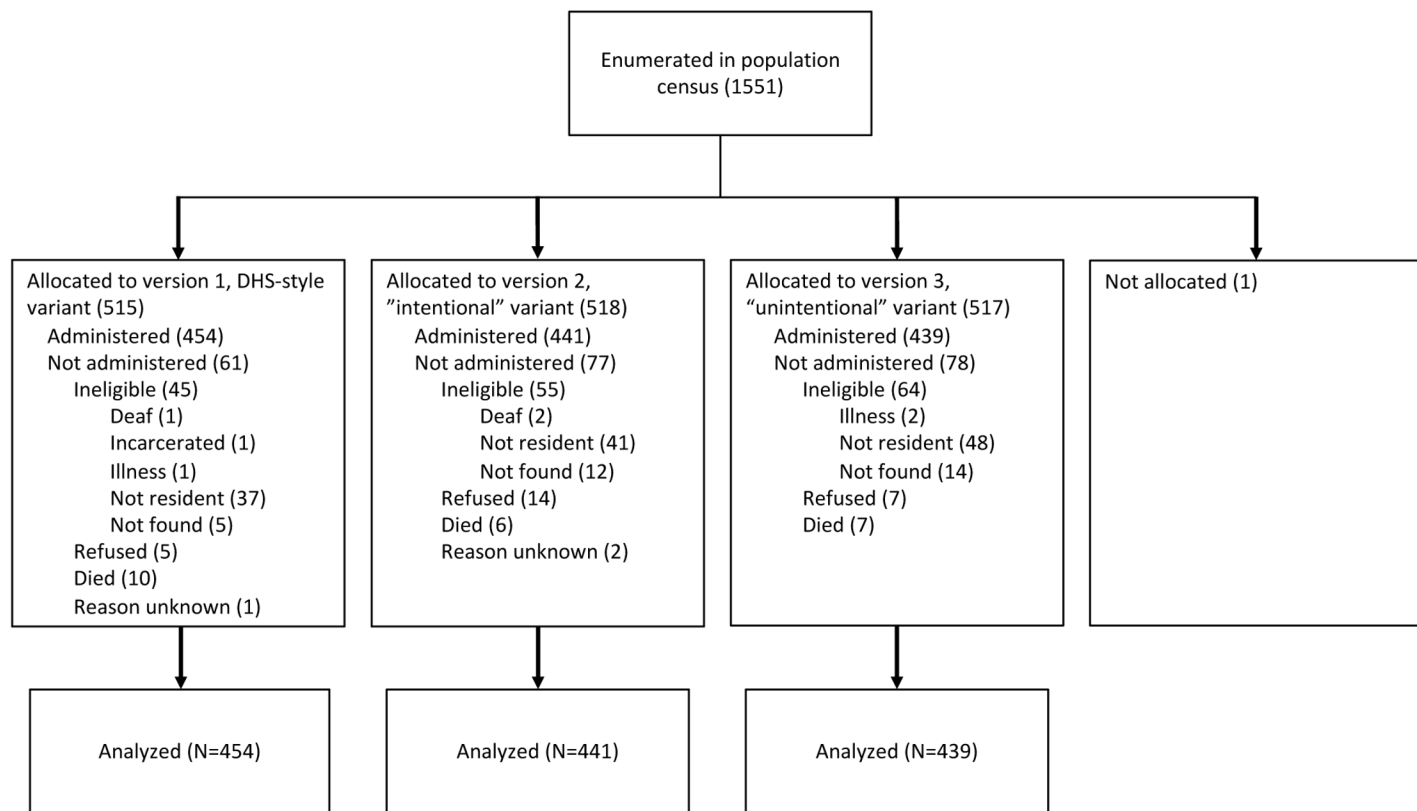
Enumerated in population census (1551)

Allocated to version 1, DHS-style variant (515)
Administered (454)
Not administered (61)
Ineligible (45)
Deaf (1)
Incarcerated (1)
Illness (1)
Not resident (37)
Not found (5)
Refused (5)
Died (10)
Reason unknown (1)

Allocated to version 2, ”intentional” variant (518)
Administered (441)
Not administered (77)
Ineligible (55)
Deaf (2)
Not resident (41)
Not found (12)
Refused (14)
Died (6)
Reason unknown (2)

Allocated to version 3, “unintentional” variant (517)
Administered (439)
Not administered (78)
Ineligible (64)
Illness (2)
Not resident (48)
Not found (14)
Refused (7)
Died (7)

Not allocated (1)

Analyzed (N=454)

Analyzed (N=441)

Analyzed (N=439)